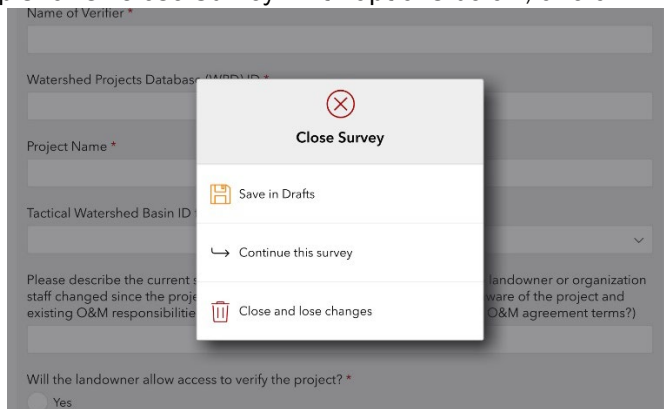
Name of Verifier *

Watershed Projects Databa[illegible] ID *

Project Name *

Tactical Watershed Basin ID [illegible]

Please describe the current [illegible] landowner or organization staff changed since the proje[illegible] ware of the project and existing O&M responsibilitie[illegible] O&M agreement terms?)

Will the landowner allow access to verify the project? *

Yes

Close Survey

Save in Drafts

Continue this survey

Close and lose changes